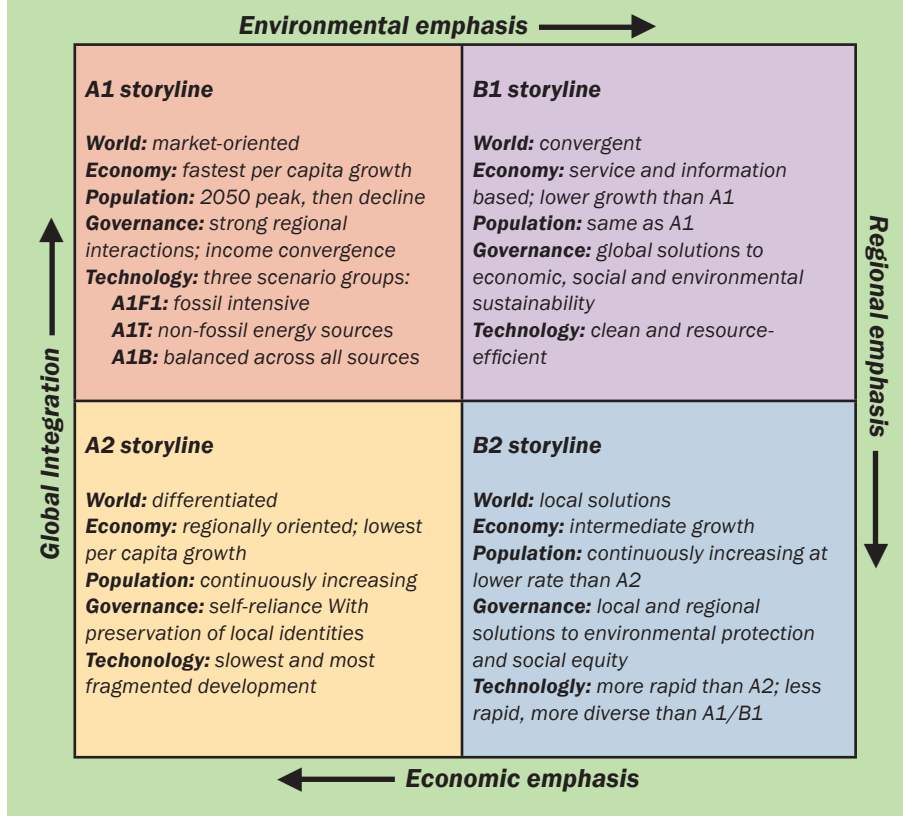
Environmental emphasis

A1 storyline

World: market-oriented
Economy: fastest per capita growth
Population: 2050 peak, then decline
Governance: strong regional interactions; income convergence
Technology: three scenario groups:
A1F1: fossil intensive
A1T: non-fossil energy sources
A1B: balanced across all sources

B1 storyline

World: convergent
Economy: service and information based; lower growth than A1
Population: same as A1
Governance: global solutions to economic, social and environmental sustainability
Technology: clean and resource-efficient

A2 storyline

World: differentiated
Economy: regionally oriented; lowest per capita growth
Population: continuously increasing
Governance: self-reliance With preservation of local identities
Techonology: slowest and most fragmented development

B2 storyline

World: local solutions
Economy: intermediate growth
Population: continuously increasing at lower rate than A2
Governance: local and regional solutions to environmental protection and social equity
Technolgy: more rapid than A2; less rapid, more diverse than A1/B1

Global Integration

Regional emphasis

Economic emphasis